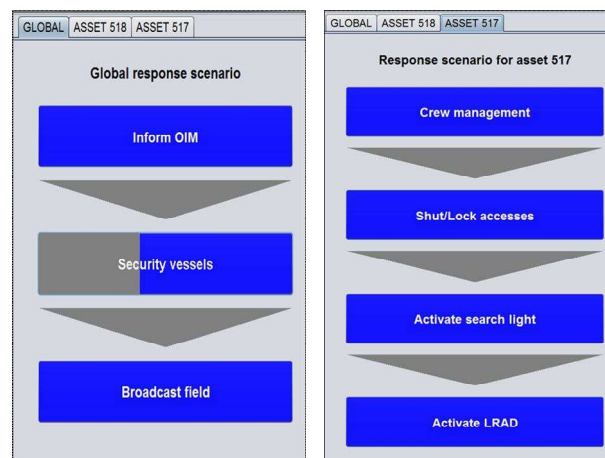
GLOBAL ASSET 518 ASSET 517

Global response scenario

Inform OIM

Security vessels

Broadcast field

GLOBAL ASSET 518 ASSET 517

Response scenario for asset 517

Crew management

Shut/Lock accesses

Activate search light

Activate LRAD